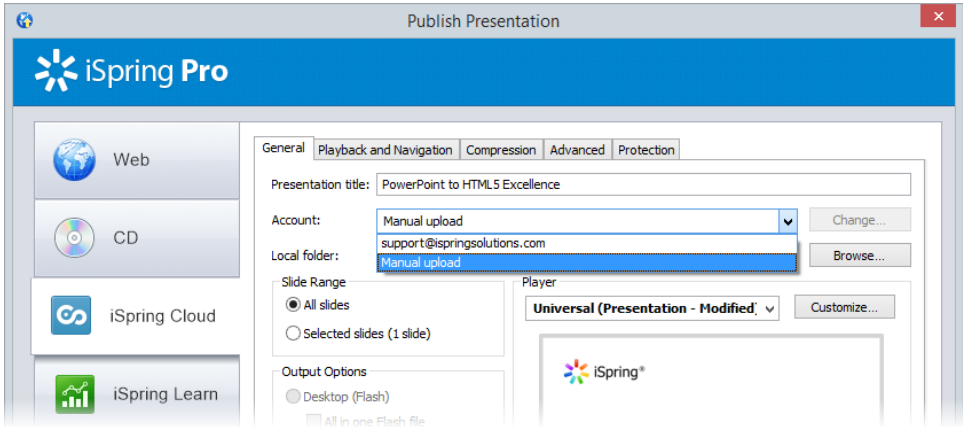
Publish Presentation

iSpring Pro

Web

CD

iSpring Cloud

iSpring Learn

General | Playback and Navigation | Compression | Advanced | Protection

Presentation title: PowerPoint to HTML5 Excellence

Account: Manual upload

Change...

support@ispringsolutions.com

Manual upload

Local folder:

Browse...

Slide Range

All slides

Selected slides (1 slide)

Player

Universal (Presentation - Modified)

Customize...

iSpring®

Output Options

Desktop (Flash)

All in one Flash file